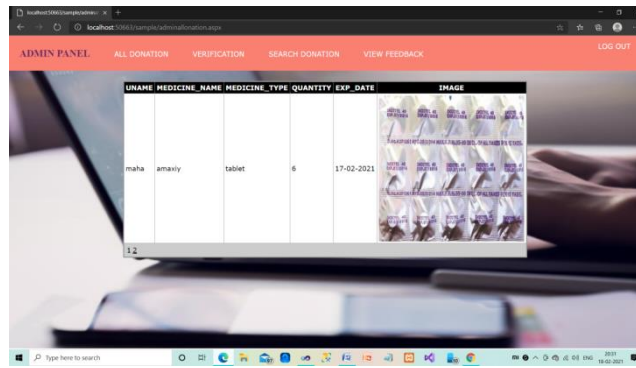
localhost:50663/sample/admin... × +

localhost:50663/sample/admindonation.aspx

ADMIN PANEL ALL DONATION VERIFICATION SEARCH DONATION VIEW FEEDBACK LOG OUT

| UNAME | MEDICINE_NAME | MEDICINE_TYPE | QUANTITY | EXP_DATE | IMAGE |
|---|---|---|---|---|---|
| maha | amaxiy | tablet | 6 | 17-02-2021 | |

1 2

Type here to search

20:31
18-02-2021